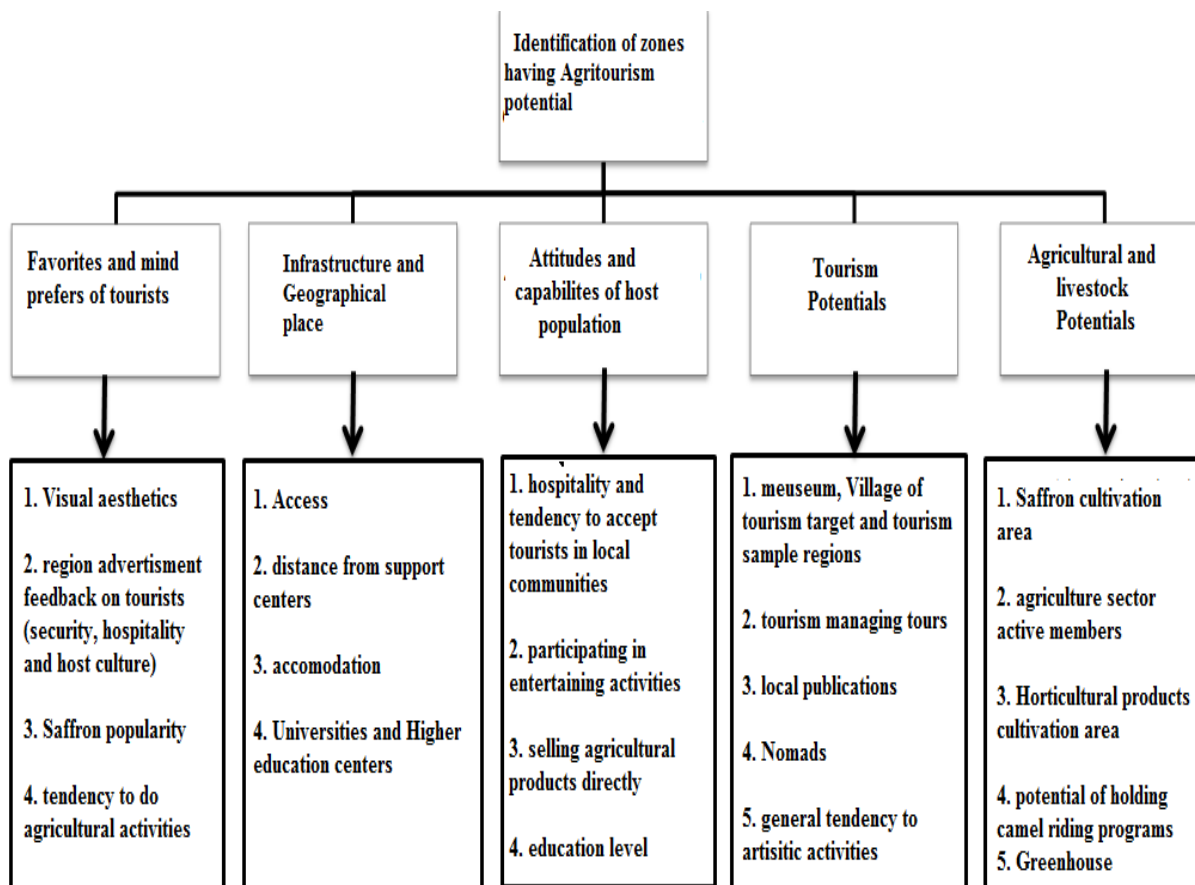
Identification of zones having Agritourism potential

Favorites and mind prefers of tourists

Infrastructure and Geographical place

Attitudes and capabilites of host population

Tourism Potentials

Agricultural and livestock Potentials

1. Visual aesthetics

2. region advertisment feedback on tourists (security, hospitality and host culture)

3. Saffron popularity

4. tendency to do agricultural activities

1. Access

2. distance from support centers

3. accomodation

4. Universities and Higher education centers

1. hospitality and tendency to accept tourists in local communities

2. participating in entertaining activities

3. selling agricultural products directly

4. education level

1. meuseum, Village of tourism target and tourism sample regions

2. tourism managing tours

3. local publications

4. Nomads

5. general tendency to artisitic activities

1. Saffron cultivation area

2. agriculture sector active members

3. Horticultural products cultivation area

4. potential of holding camel riding programs

5. Greenhouse